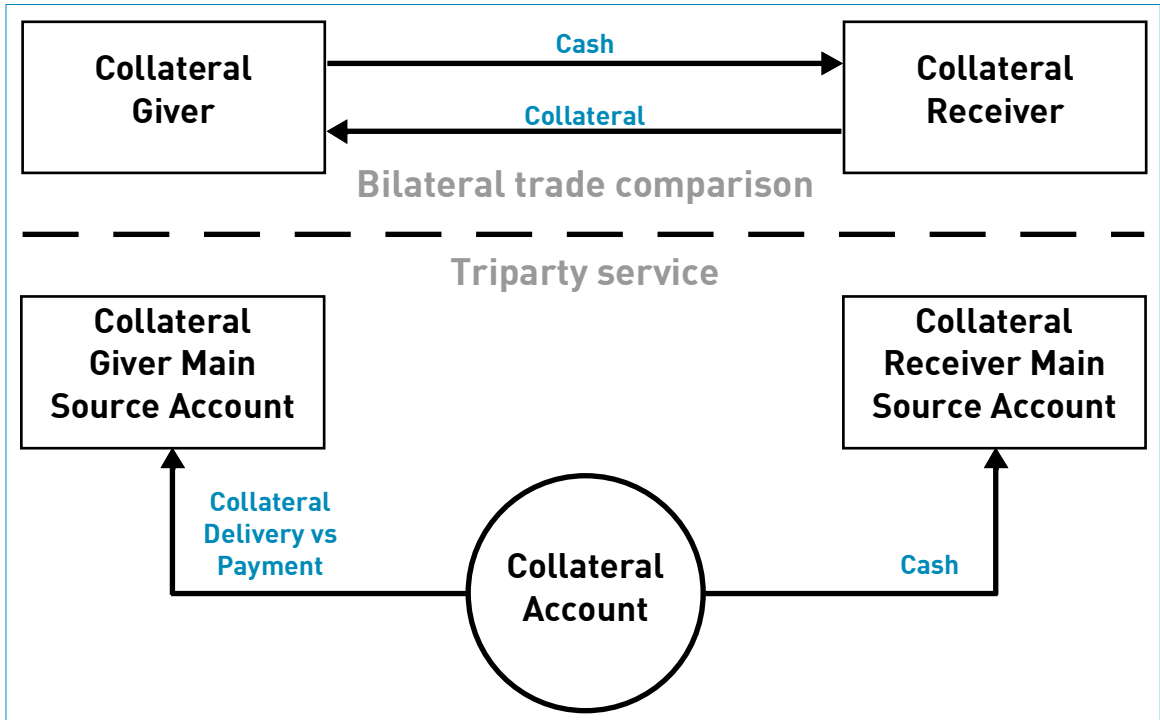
Collateral Giver

Cash

Collateral

Collateral Receiver

Bilateral trade comparison

Triparty service

Collateral Giver Main Source Account

Collateral Receiver Main Source Account

Collateral Delivery vs Payment

Collateral Account

Cash